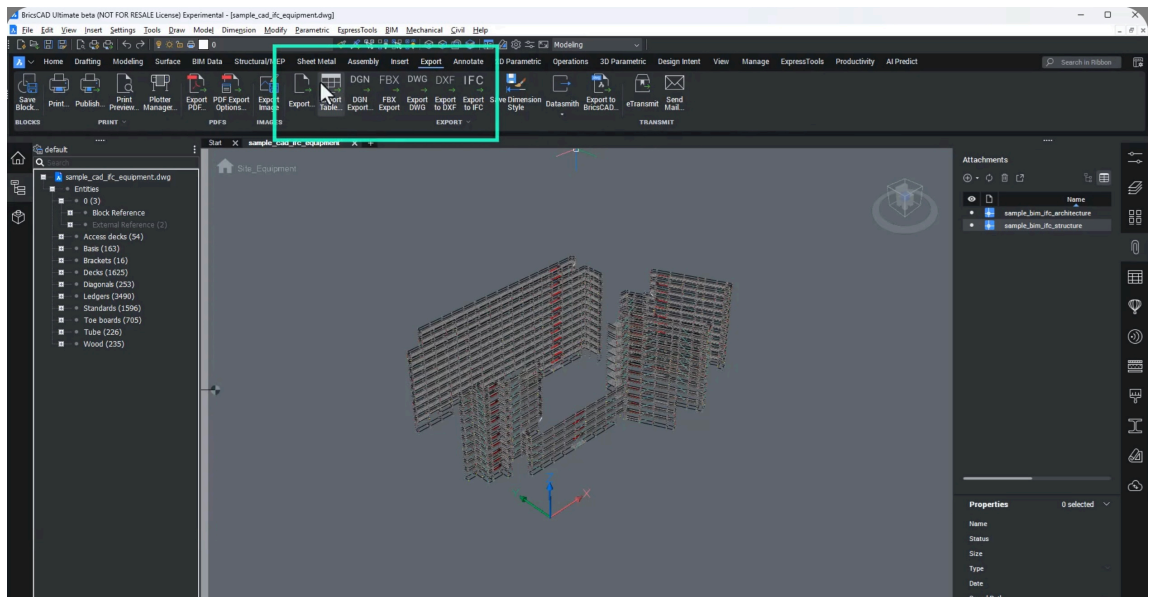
BricsCAD Ultimate beta (NOT FOR RESALE License) Experimental - [sample_cad_ifc_equipment.dwg]

File Edit View Insert Settings Tools Draw Model Dimension Modify Parametric ExpressTools BIM Mechanical Civil Help

Modeling

Home Drafting Modeling Surface BIM Data Structural/MEP Sheet Metal Assembly Insert Export Annotate 3D Parametric Operations 3D Parametric Design Intent View Manage ExpressTools Productivity AI Predict

Search in Ribbon

Save Block... Print... Publish... Print Preview... Plotter Manager... Export PDF... PDF Export Options... Export Image Export... Export Table... DGN Export... FBX Export Export DWG Export to DXF Export to IFC Save Dimension Style Datasmith Export to BricsCAD... eTransmit Send Mail...

BLOCKS PRINT PDFS IMAGES EXPORT TRANSMIT

DGN FBX DWG DXF IFC

default

Search

sample_cad_ifc_equipment.dwg
Entities
0 (3)
Block Reference
External Reference (2)
Access decks (54)
Bass (163)
Brackets (16)
Decks (1625)
Diagonals (253)
Ledgers (3490)
Standards (1596)
Toe boards (705)
Tube (226)
Wood (235)

Start sample_cad_ifc_equipment

Site_Equipment

Attachments

Name
sample_bim_ifc_architecture
sample_bim_ifc_structure

Properties 0 selected

Name
Status
Size
Type
Date